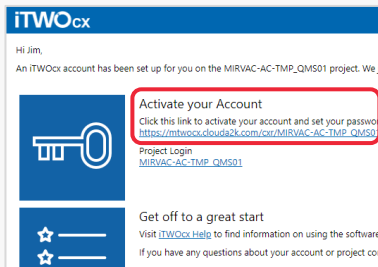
iTWOcx

Hi Jim,

An iTWOcx account has been set up for you on the MIRVAC-AC-TMP_QMS01 project. We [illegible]

Activate your Account

Click this link to activate your account and set your passwo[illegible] https://mtwocx.clouda2k.com/cxr/MIRVAC-AC-TMP_QMS0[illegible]

Project Login
MIRVAC-AC-TMP_QMS01

Get off to a great start

Visit iTWOcx Help to find information on using the software

If you have any questions about your account or project co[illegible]